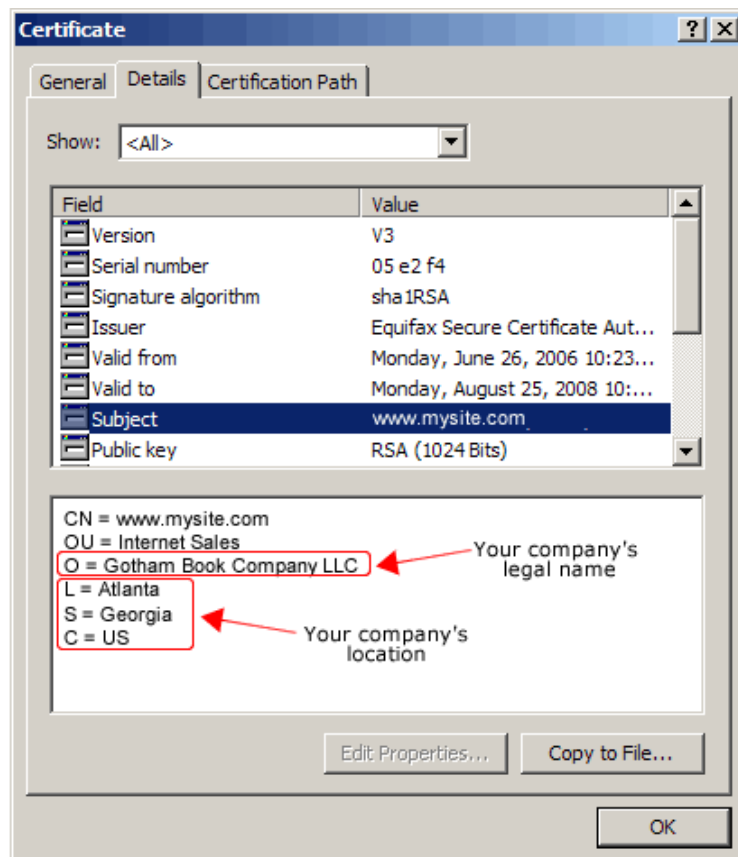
Certificate ? X

General Details Certification Path

Show: <All>

| Field | Value |
|---|---|
| Version | V3 |
| Serial number | 05 e2 f4 |
| Signature algorithm | sha1RSA |
| Issuer | Equifax Secure Certificate Aut... |
| Valid from | Monday, June 26, 2006 10:23... |
| Valid to | Monday, August 25, 2008 10:... |
| Subject | www.mysite.com |
| Public key | RSA (1024 Bits) |

CN = www.mysite.com
OU = Internet Sales
O = Gotham Book Company LLC
L = Atlanta
S = Georgia
C = US

Your company's legal name

Your company's location

Edit Properties... Copy to File...

OK